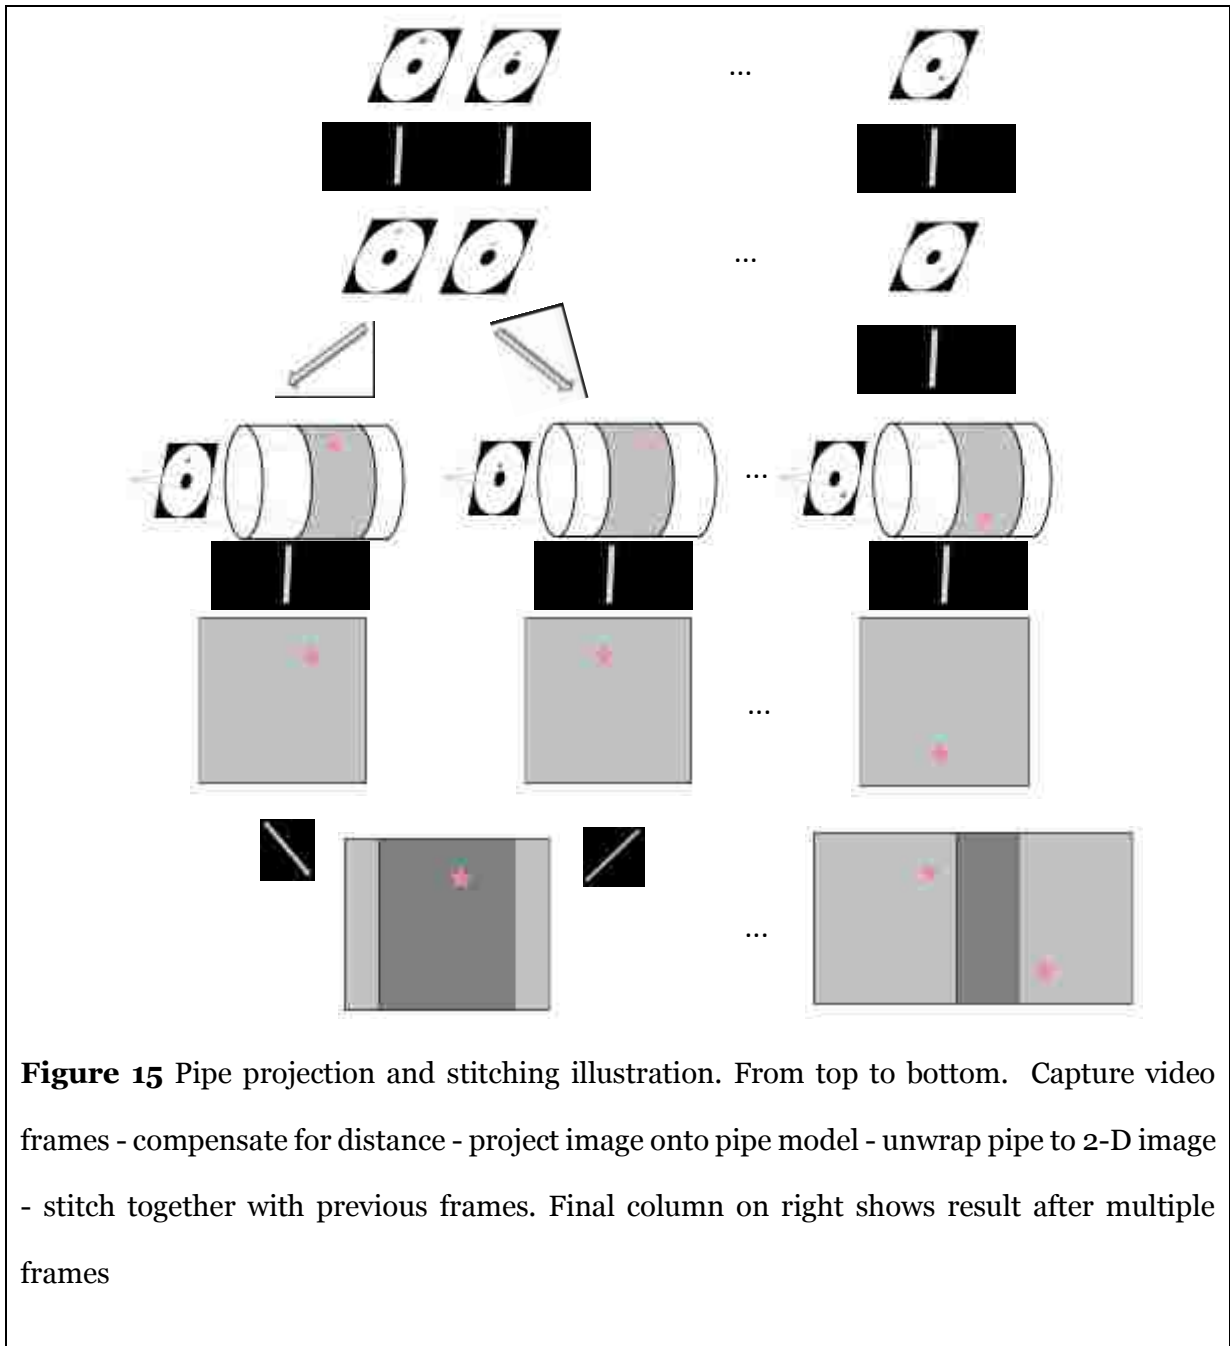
...

...

...

...

...

**Figure 15** Pipe projection and stitching illustration. From top to bottom. Capture video frames - compensate for distance - project image onto pipe model - unwrap pipe to 2-D image - stitch together with previous frames. Final column on right shows result after multiple frames